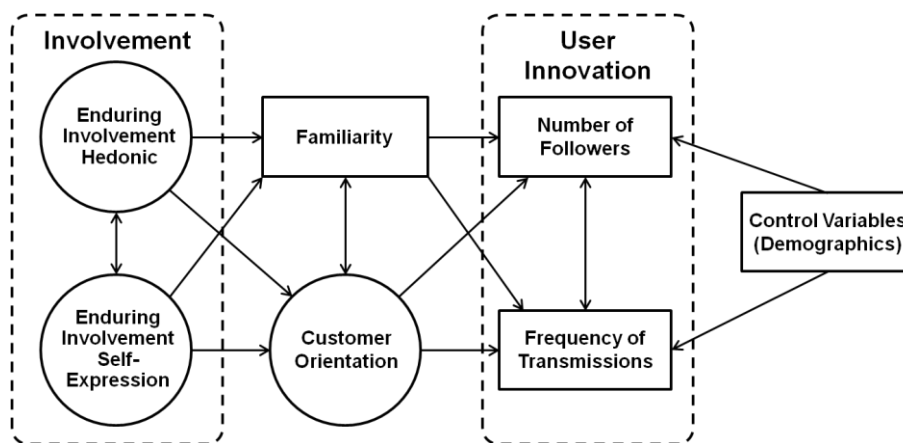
Involvement

Enduring Involvement Hedonic

Enduring Involvement Self-Expression

Familiarity

Customer Orientation

User Innovation

Number of Followers

Frequency of Transmissions

Control Variables (Demographics)